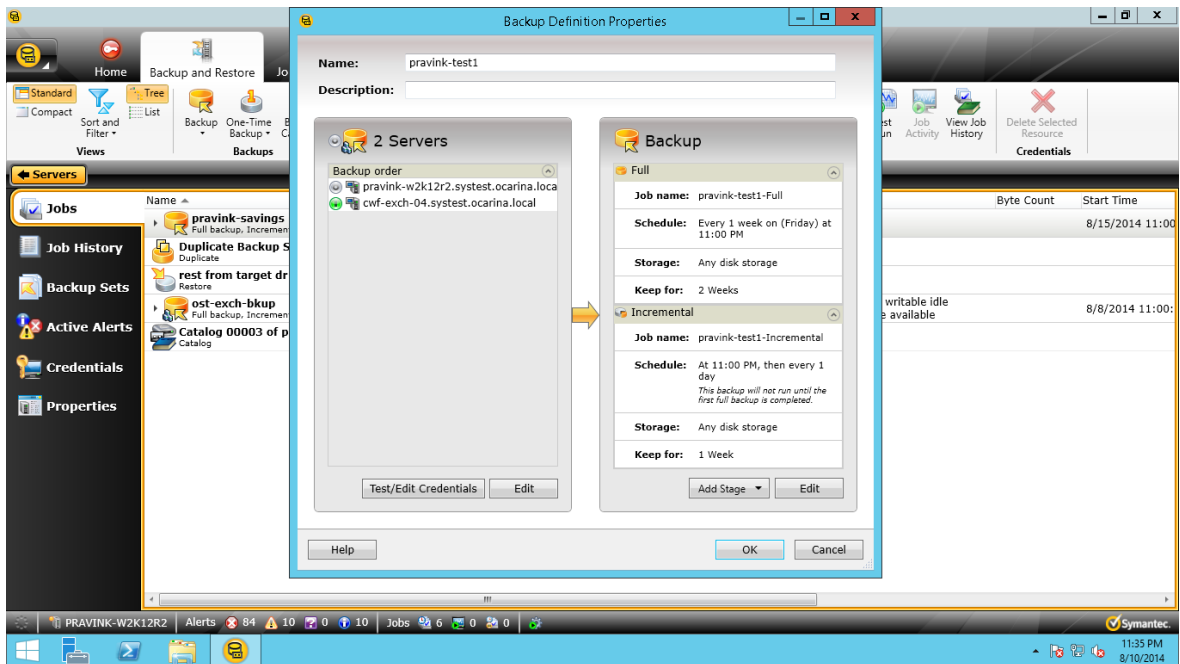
Home
Backup and Restore
Jo
Standard
Compact
Sort and Filter
Tree
List
Views
Backup
One-Time Backup
Backups
Job Activity
View Job History
Delete Selected Resource
Credentials
Servers
Jobs
Job History
Backup Sets
Active Alerts
Credentials
Properties
Name
pravink-savings
Full backup, Increment
Duplicate Backup S
Duplicate
rest from target dr
Restore
ost-exch-bkup
Full backup, Increment
Catalog 00003 of p
Catalog
Byte Count
Start Time
8/15/2014 11:00
writable idle
available
8/8/2014 11:00:

Backup Definition Properties
Name: pravink-test1
Description:
2 Servers
Backup order
pravink-w2k12r2.systest.ocarina.loca
cwf-exch-04.systest.ocarina.local
Test/Edit Credentials
Edit
Backup
Full
Job name: pravink-test1-Full
Schedule: Every 1 week on (Friday) at 11:00 PM
Storage: Any disk storage
Keep for: 2 Weeks
Incremental
Job name: pravink-test1-Incremental
Schedule: At 11:00 PM, then every 1 day
This backup will not run until the first full backup is completed.
Storage: Any disk storage
Keep for: 1 Week
Add Stage
Edit
Help
OK
Cancel

PRAVINK-W2K12R2
Alerts 84 10 0 10
Jobs 6 0 0
Symantec.
11:35 PM
8/10/2014